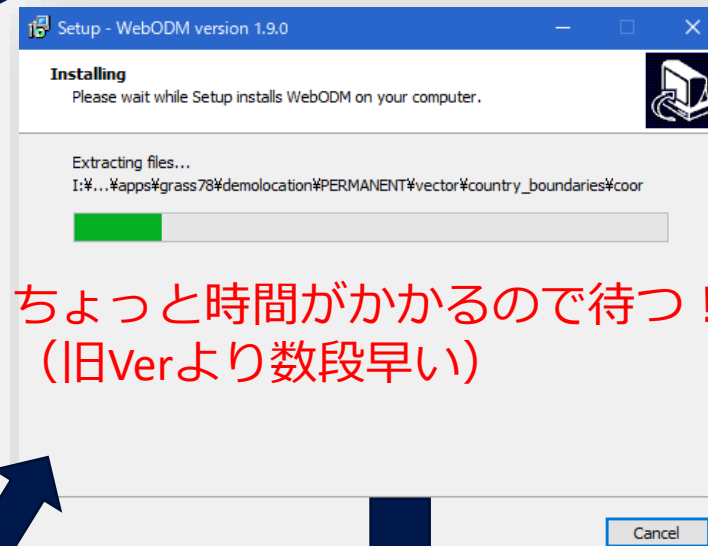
Setup - WebODM version 1.9.0

Installing
Please wait while Setup installs WebODM on your computer.

Extracting files...
I:¥...¥apps¥grass78¥demolocation¥PERMANENT¥vector¥country_boundaries¥coor

ちょっと時間がかかるので待つ！
（旧Verより数段早い）

Cancel